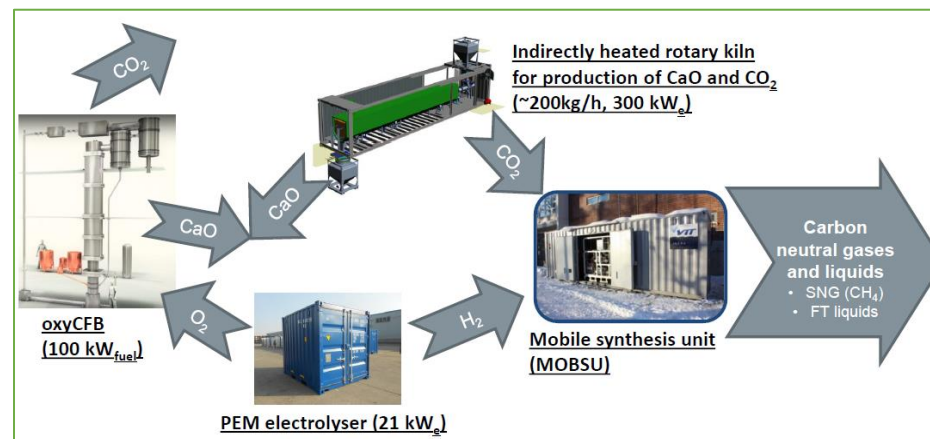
$CO_2$

Indirectly heated rotary kiln for production of CaO and $CO_2$ (~200kg/h, 300 kW$_e$)

$CO_2$

CaO

CaO

VTT

Carbon neutral gases and liquids
• SNG ($CH_4$)
• FT liquids

$O_2$

$H_2$

oxyCFB (100 kW$_{fuel}$)

Mobile synthesis unit (MOBSU)

PEM electrolyser (21 kW$_e$)